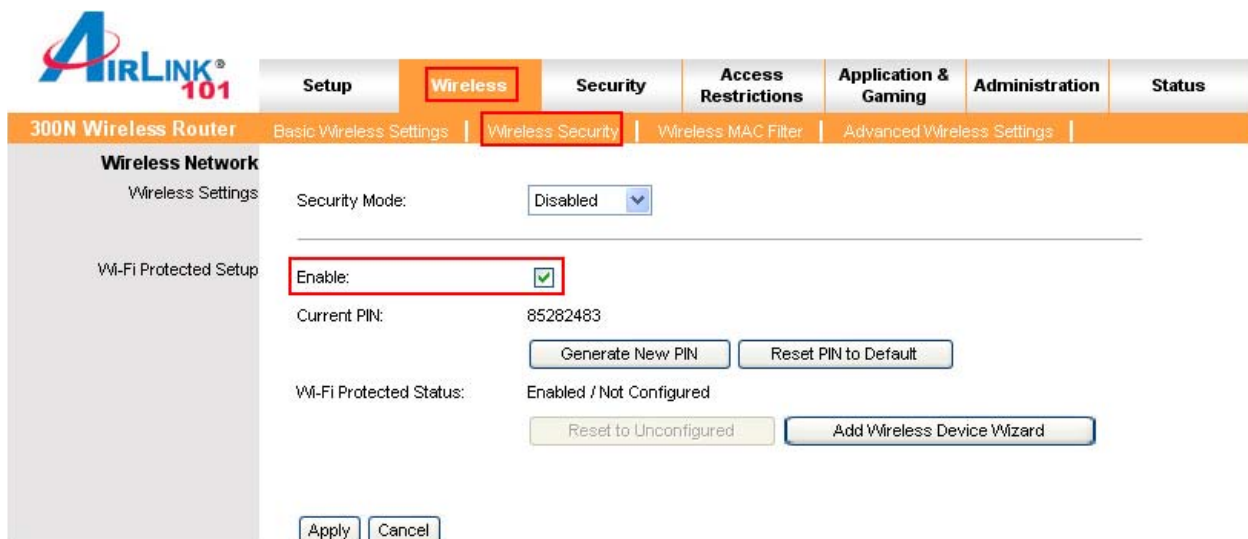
AIRLINK® 101

Setup | Wireless | Security | Access Restrictions | Application & Gaming | Administration | Status

300N Wireless Router

Basic Wireless Settings | Wireless Security | Wireless MAC Filter | Advanced Wireless Settings |

Wireless Network

Wireless Settings

Security Mode: Disabled

Wi-Fi Protected Setup

Enable: ☑

Current PIN: 85282483

Generate New PIN | Reset PIN to Default

Wi-Fi Protected Status: Enabled / Not Configured

Reset to Unconfigured | Add Wireless Device Wizard

Apply | Cancel